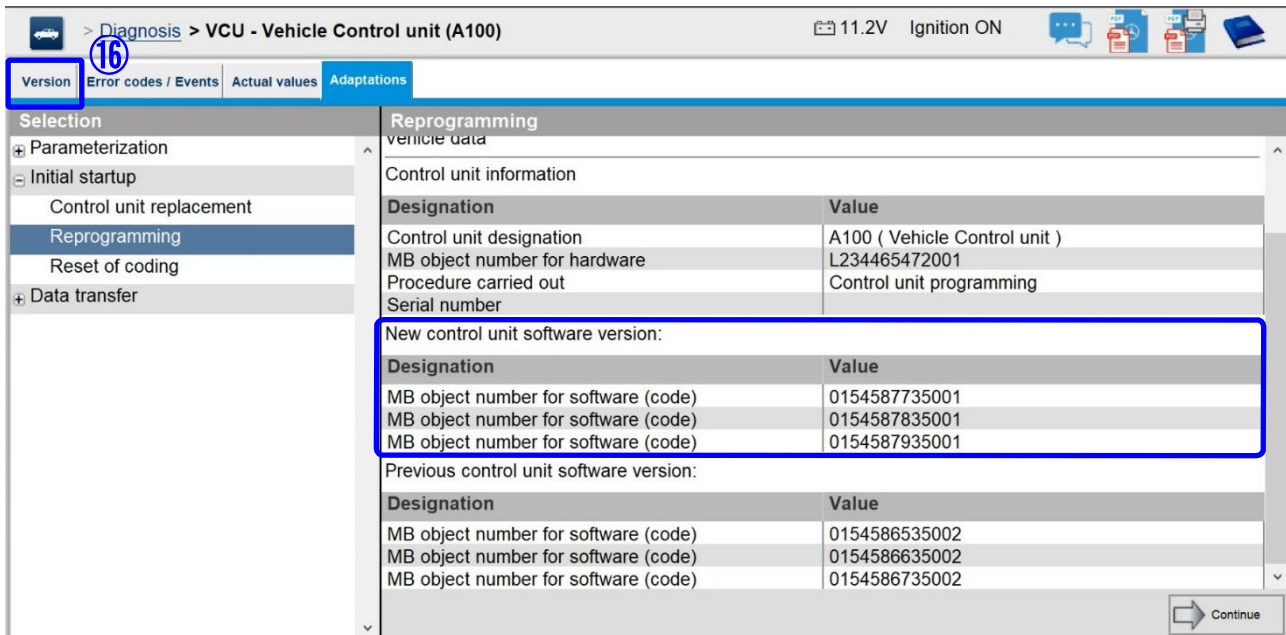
> Diagnosis > VCU - Vehicle Control unit (A100)

11.2V Ignition ON

⑯

Version | Error codes / Events | Actual values | Adaptations

Selection

Parameterization
Initial startup
Control unit replacement
Reprogramming
Reset of coding
Data transfer

Reprogramming

Vehicle data

Control unit information

| Designation | Value |
|---|---|
| Control unit designation | A100 ( Vehicle Control unit ) |
| MB object number for hardware | L234465472001 |
| Procedure carried out | Control unit programming |
| Serial number | |

New control unit software version:

| Designation | Value |
|---|---|
| MB object number for software (code) | 0154587735001 |
| MB object number for software (code) | 0154587835001 |
| MB object number for software (code) | 0154587935001 |

Previous control unit software version:

| Designation | Value |
|---|---|
| MB object number for software (code) | 0154586535002 |
| MB object number for software (code) | 0154586635002 |
| MB object number for software (code) | 0154586735002 |

Continue